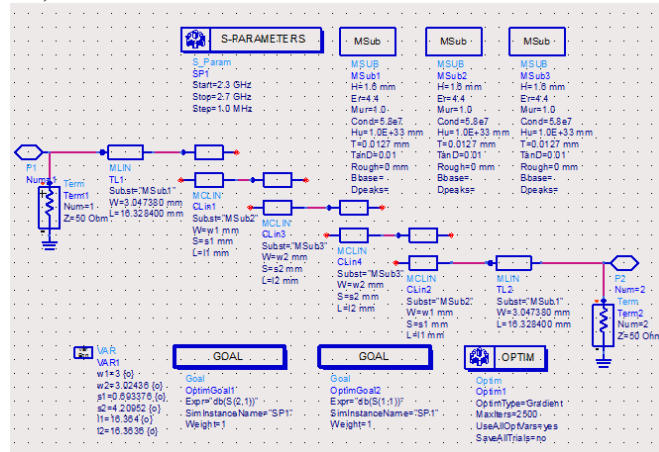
S-PARAMETERS

S_Param
SP1
Start=2.3 GHz
Stop=2.7 GHz
Step=1.0 MHz

MSub
MSUB
MSub1
H=1.6 mm
Er=4.4
Mur=1.0
Cond=5.8e7
Hu=1.0E+33 mm
T=0.0127 mm
TanD=0.01
Rough=0 mm
Bbase=
Dpeaks=

MSub
MSUB
MSub2
H=1.6 mm
Er=4.4
Mur=1.0
Cond=5.8e7
Hu=1.0E+33 mm
T=0.0127 mm
TanD=0.01
Rough=0 mm
Bbase=
Dpeaks=

MSub
MSUB
MSub3
H=1.6 mm
Er=4.4
Mur=1.0
Cond=5.8e7
Hu=1.0E+33 mm
T=0.0127 mm
TanD=0.01
Rough=0 mm
Bbase=
Dpeaks=

P1
Num=1
Term
Term1
Num=1
Z=50 Ohm

MLIN
TL1
Subst="MSub1"
W=3.047380 mm
L=16.328400 mm

MCLIN
CLin1
Subst="MSub2"
W=w1 mm
S=s1 mm
L=l1 mm

MCLIN
CLin3
Subst="MSub3"
W=w2 mm
S=s2 mm
L=l2 mm

MCLIN
CLin4
Subst="MSub3"
W=w2 mm
S=s2 mm
L=l2 mm

MCLIN
CLin2
Subst="MSub2"
W=w1 mm
S=s1 mm
L=l1 mm

MLIN
TL2
Subst="MSub1"
W=3.047380 mm
L=16.328400 mm

P2
Num=2
Term
Term2
Num=2
Z=50 Ohm

VAR
VAR1
w1=3 {o}
w2=3.02436 {o}
s1=0.693376 {o}
s2=4.20952 {o}
l1=16.364 {o}
l2=16.3636 {o}

GOAL
Goal
OptimGoal1
Expr="db(S(2,1))"
SimInstanceName="SP1"
Weight=1

GOAL
Goal
OptimGoal2
Expr="db(S(1,1))"
SimInstanceName="SP1"
Weight=1

OPTIM
Optim
Optim1
OptimType=Gradient
MaxIters=2500
UseAllOptVars=yes
SaveAllTrials=no